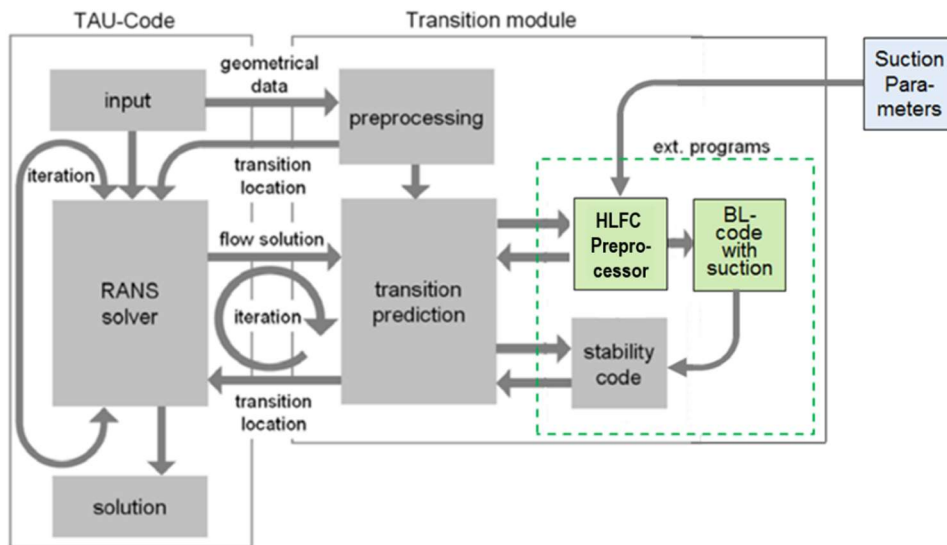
TAU-Code

Transition module

Suction Parameters

input

geometrical data

preprocessing

iteration

transition location

ext. programs

HLFC Preprocessor

BL-code with suction

RANS solver

flow solution

transition prediction

iteration

stability code

transition location

solution